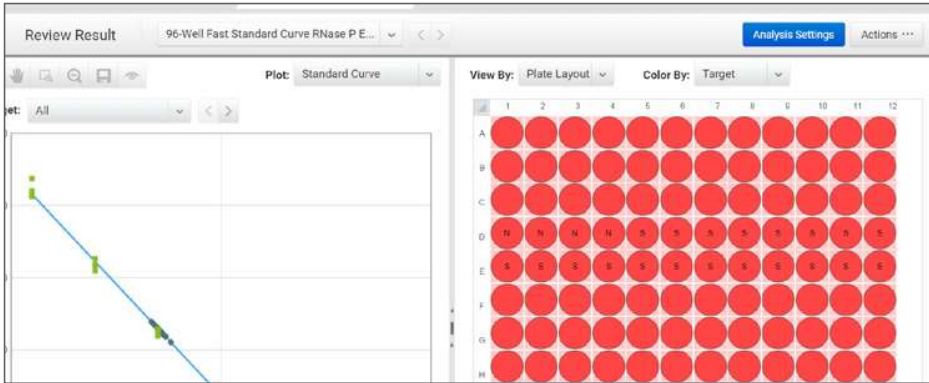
Review Result

96-Well Fast Standard Curve RNase P E...

Analysis Settings

Actions ···

Plot: Standard Curve

get: All

View By: Plate Layout

Color By: Target

| | 1 | 2 | 3 | 4 | 5 | 6 | 7 | 8 | 9 | 10 | 11 | 12 |
|---|---|---|---|---|---|---|---|---|---|---|---|---|
| A | | | | | | | | | | | | |
| B | | | | | | | | | | | | |
| C | | | | | | | | | | | | |
| D | N | N | N | N | S | S | S | S | S | S | S | S |
| E | S | S | S | S | S | S | S | S | S | S | S | S |
| F | | | | | | | | | | | | |
| G | | | | | | | | | | | | |
| H | | | | | | | | | | | | |